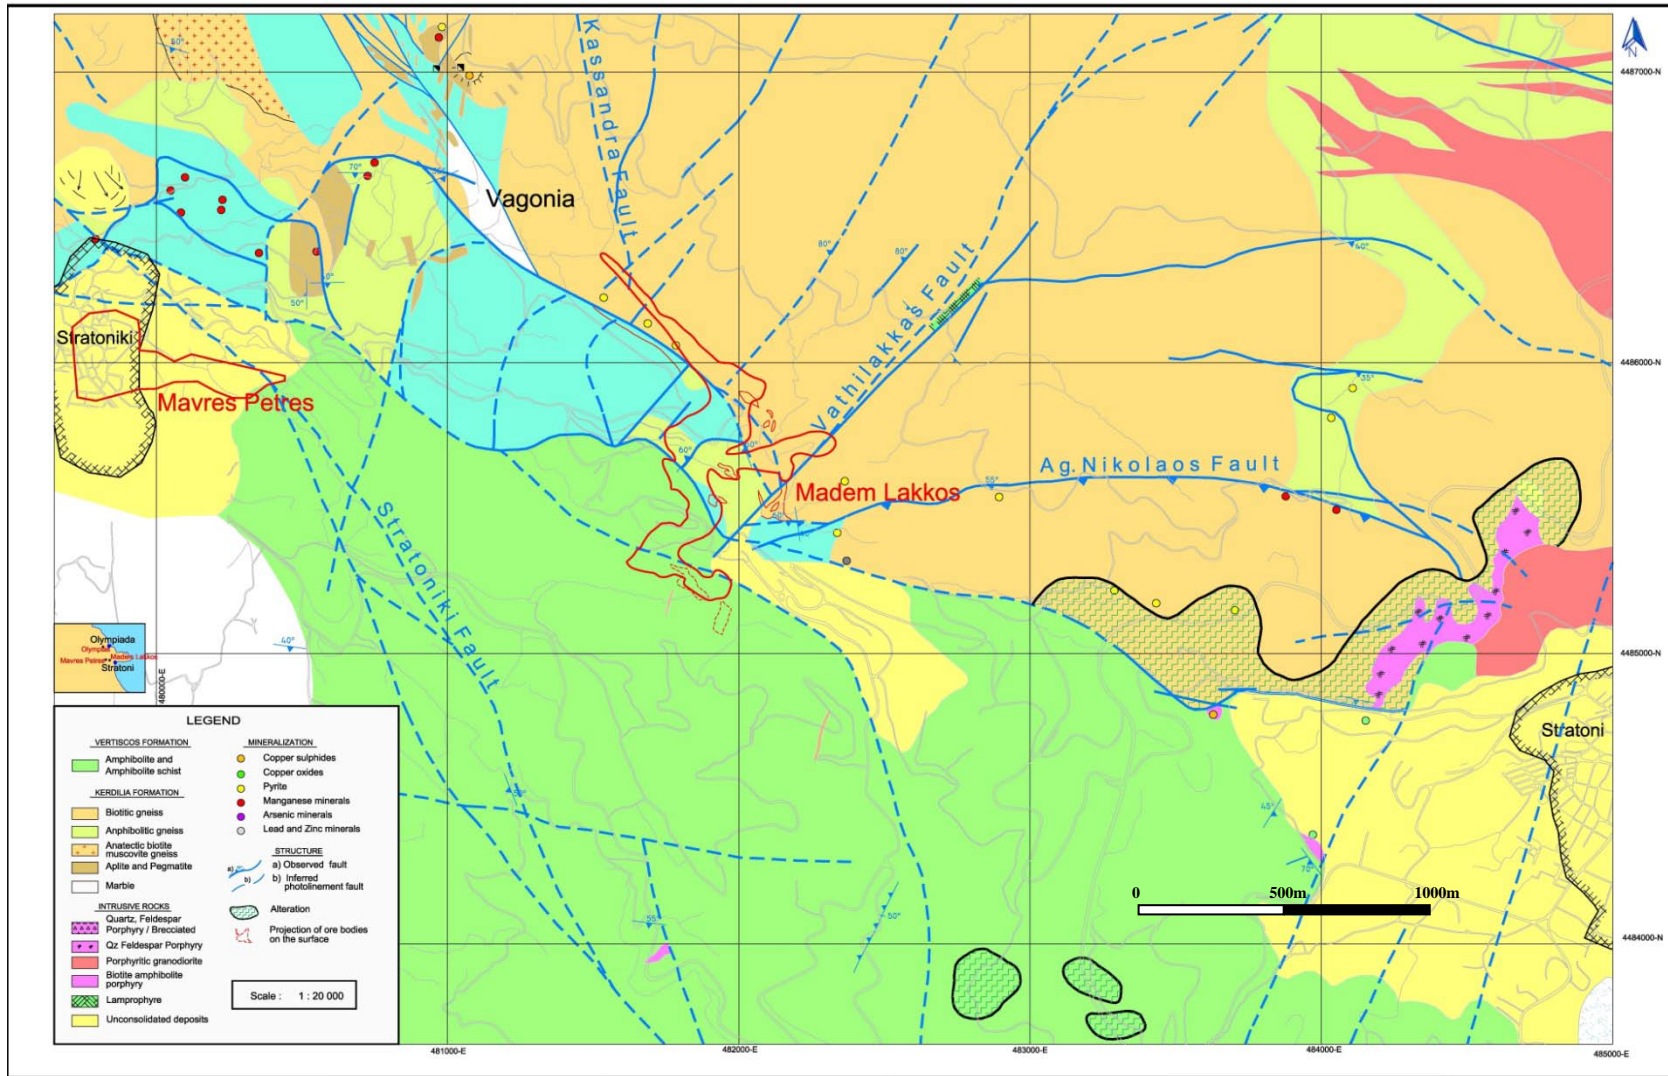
Kassandra Fault

Vagonia

Vathilakkas Fault

Stratoniki

Mavres Petres

Madem Lakkos

Ag. Nikolaos Fault

Stratoniki Fault

Stratoni

4487000-N
4486000-N
4485000-N
4484000-N

480000-E
481000-E
482000-E
483000-E
484000-E
485000-E

80°
70°
50°
40°
60°
55°
45°
50°
80°
80°
40°
55°
60°
50°
55°
40°
45°
70°
50°

Olympiada
Olympiada
Madem Lakkos
Mavres Petres
Stratoni

0 500m 1000m

LEGEND

VERTISCOS FORMATION
Amphibolite and Amphibolite schist

KERDILIA FORMATION
Biotitic gneiss
Anphibolitic gneiss
Anatectic biotite muscovite gneiss
Aplite and Pegmatite
Marble

INTRUSIVE ROCKS
Quartz, Feldespar Porphyry / Brecciated
Qz Feldespar Porphyry
Porphyritic granodiorite
Biotite amphibolite porphyry
Lamprophyre
Unconsolidated deposits

MINERALIZATION
Copper sulphides
Copper oxides
Pyrite
Manganese minerals
Arsenic minerals
Lead and Zinc minerals

STRUCTURE
a) Observed fault
b) Inferred photolinement fault

Alteration

Projection of ore bodies on the surface

Scale : 1 : 20 000